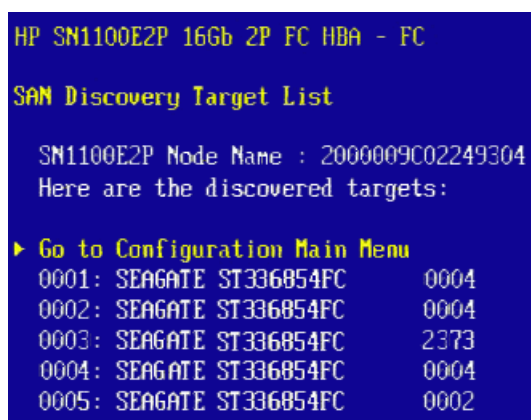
HP SN1100E2P 16Gb 2P FC HBA - FC

SAN Discovery Target List

SN1100E2P Node Name : 2000009C02249304
Here are the discovered targets:

▸ Go to Configuration Main Menu
0001: SEAGATE ST336854FC 0004
0002: SEAGATE ST336854FC 0004
0003: SEAGATE ST336854FC 2373
0004: SEAGATE ST336854FC 0004
0005: SEAGATE ST336854FC 0002